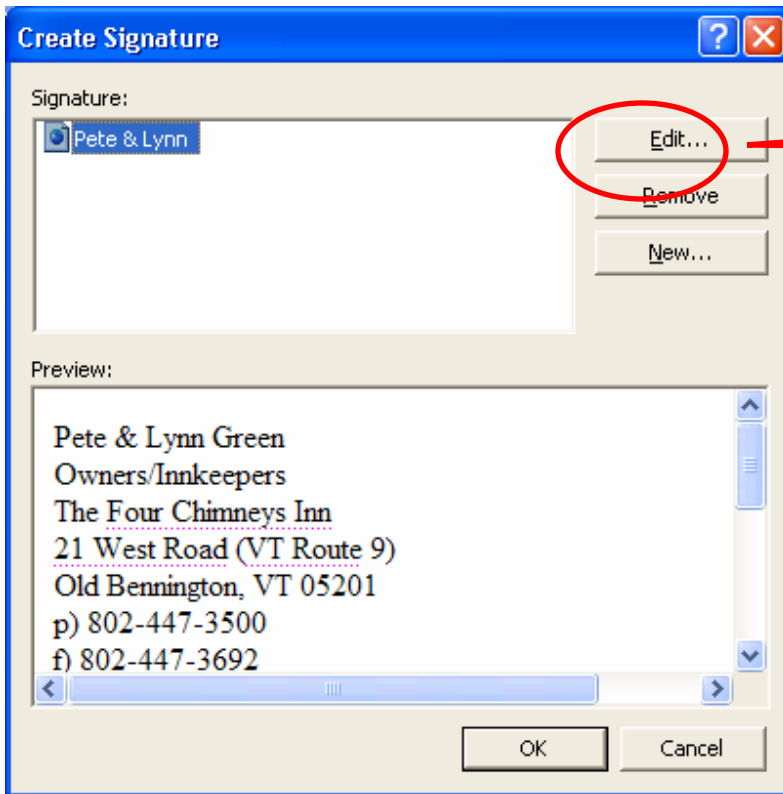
Create Signature

?

Signature:

Pete & Lynn

Edit...

Remove

New...

Preview:

Pete & Lynn Green
Owners/Innkeepers
The Four Chimneys Inn
21 West Road (VT Route 9)
Old Bennington, VT 05201
p) 802-447-3500
f) 802-447-3692

OK

Cancel